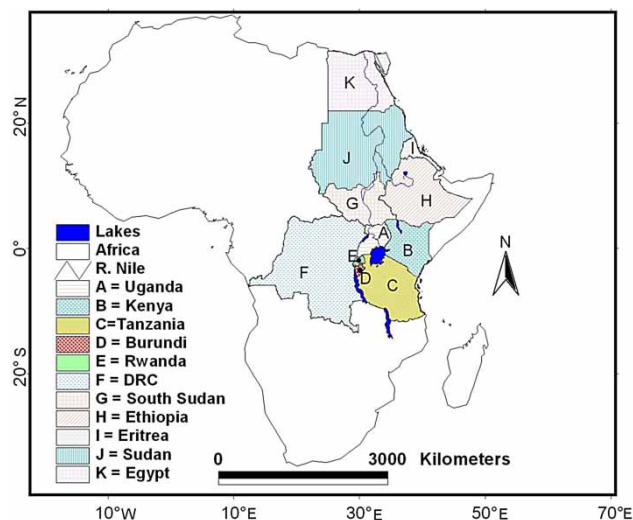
20° N
0°
20° S
10°W
10°E
30°E
50°E
70°E
K
J
I
H
G
A
B
E
D
F
C
N
Lakes
Africa
R. Nile
A = Uganda
B = Kenya
C=Tanzania
D = Burundi
E = Rwanda
F = DRC
G = South Sudan
H = Ethiopia
I = Eritrea
J = Sudan
K = Egypt
0
3000 Kilometers